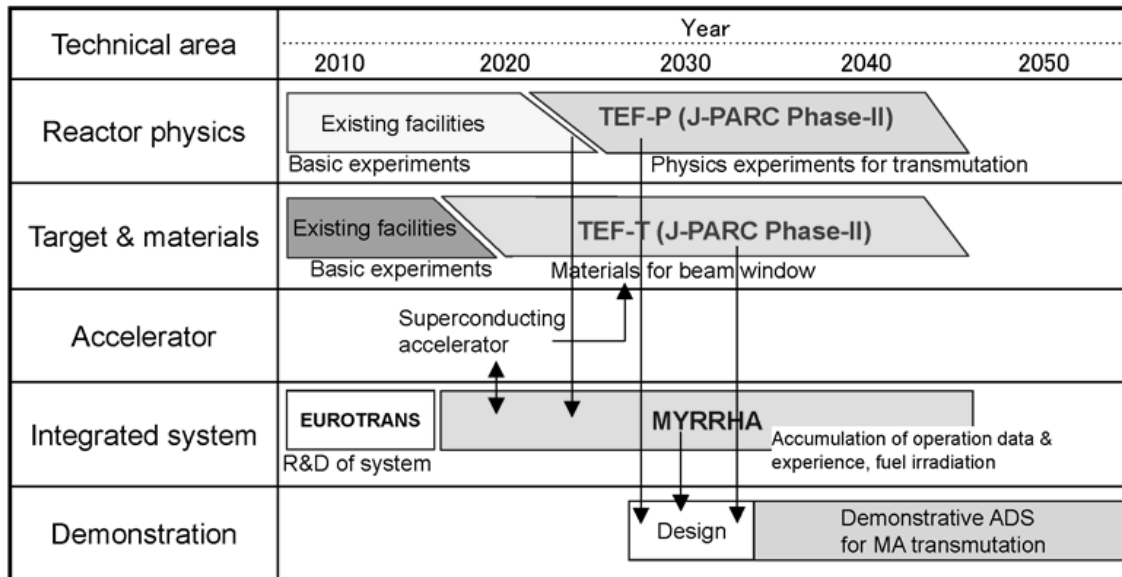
| Technical area | Year 2010 2020 2030 2040 2050 |
|---|---|
| Reactor physics | Existing facilities; TEF-P (J-PARC Phase-II); Basic experiments; Physics experiments for transmutation |
| Target & materials | Existing facilities; TEF-T (J-PARC Phase-II); Basic experiments; Materials for beam window |
| Accelerator | Superconducting accelerator |
| Integrated system | EUROTRANS; MYRRHA; R&D of system; Accumulation of operation data & experience, fuel irradiation |
| Demonstration | Design; Demonstrative ADS for MA transmutation |